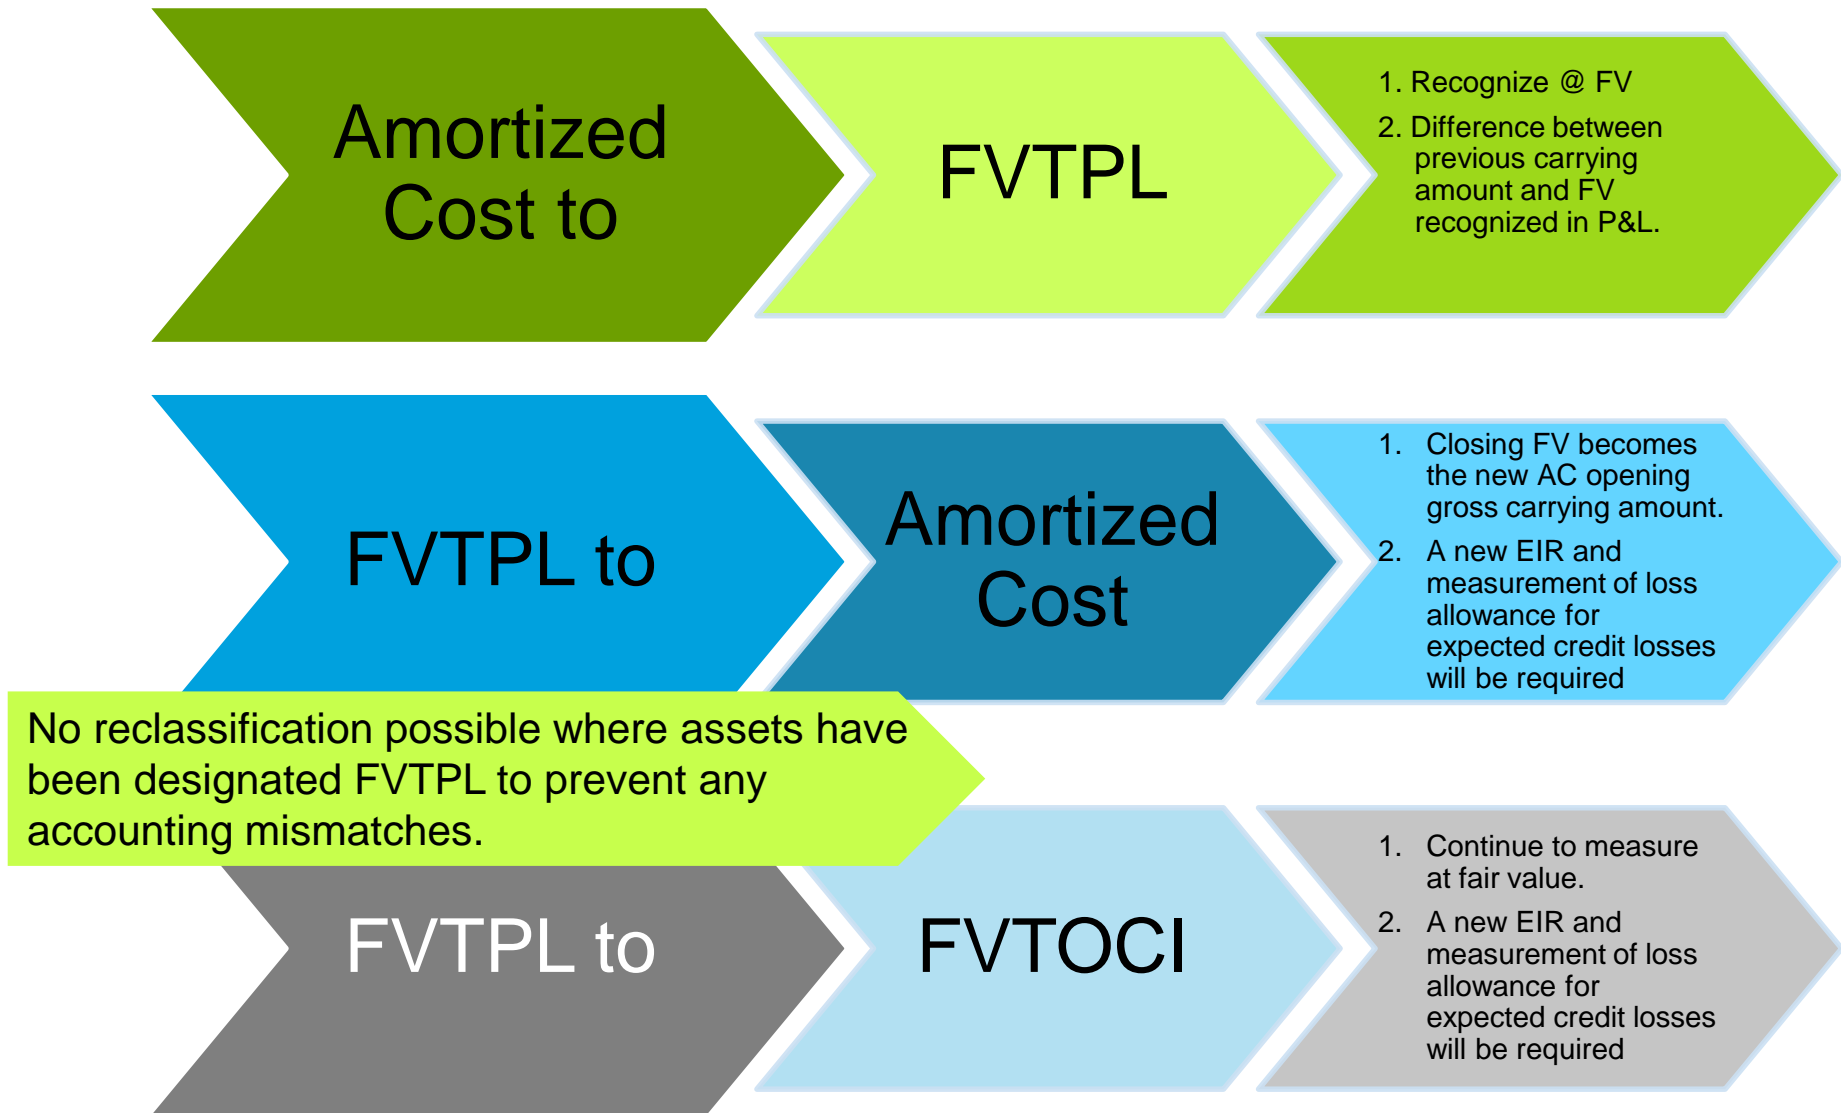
Amortized Cost to

FVTPL

1. Recognize @ FV
2. Difference between previous carrying amount and FV recognized in P&L.

FVTPL to

Amortized Cost

1. Closing FV becomes the new AC opening gross carrying amount.
2. A new EIR and measurement of loss allowance for expected credit losses will be required

No reclassification possible where assets have been designated FVTPL to prevent any accounting mismatches.

FVTPL to

FVTOCI

1. Continue to measure at fair value.
2. A new EIR and measurement of loss allowance for expected credit losses will be required